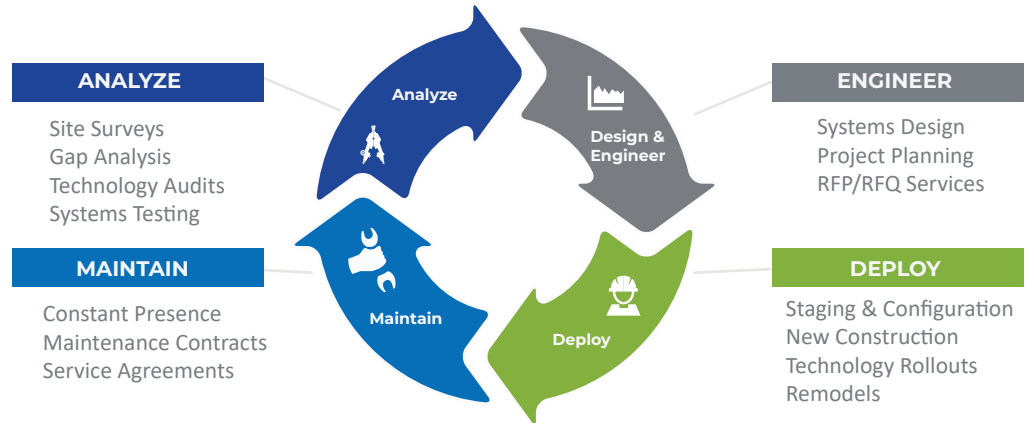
ANALYZE

Site Surveys
Gap Analysis
Technology Audits
Systems Testing

MAINTAIN

Constant Presence
Maintenance Contracts
Service Agreements

Analyze

Design & Engineer

Maintain

Deploy

ENGINEER

Systems Design
Project Planning
RFP/RFQ Services

DEPLOY

Staging & Configuration
New Construction
Technology Rollouts
Remodels